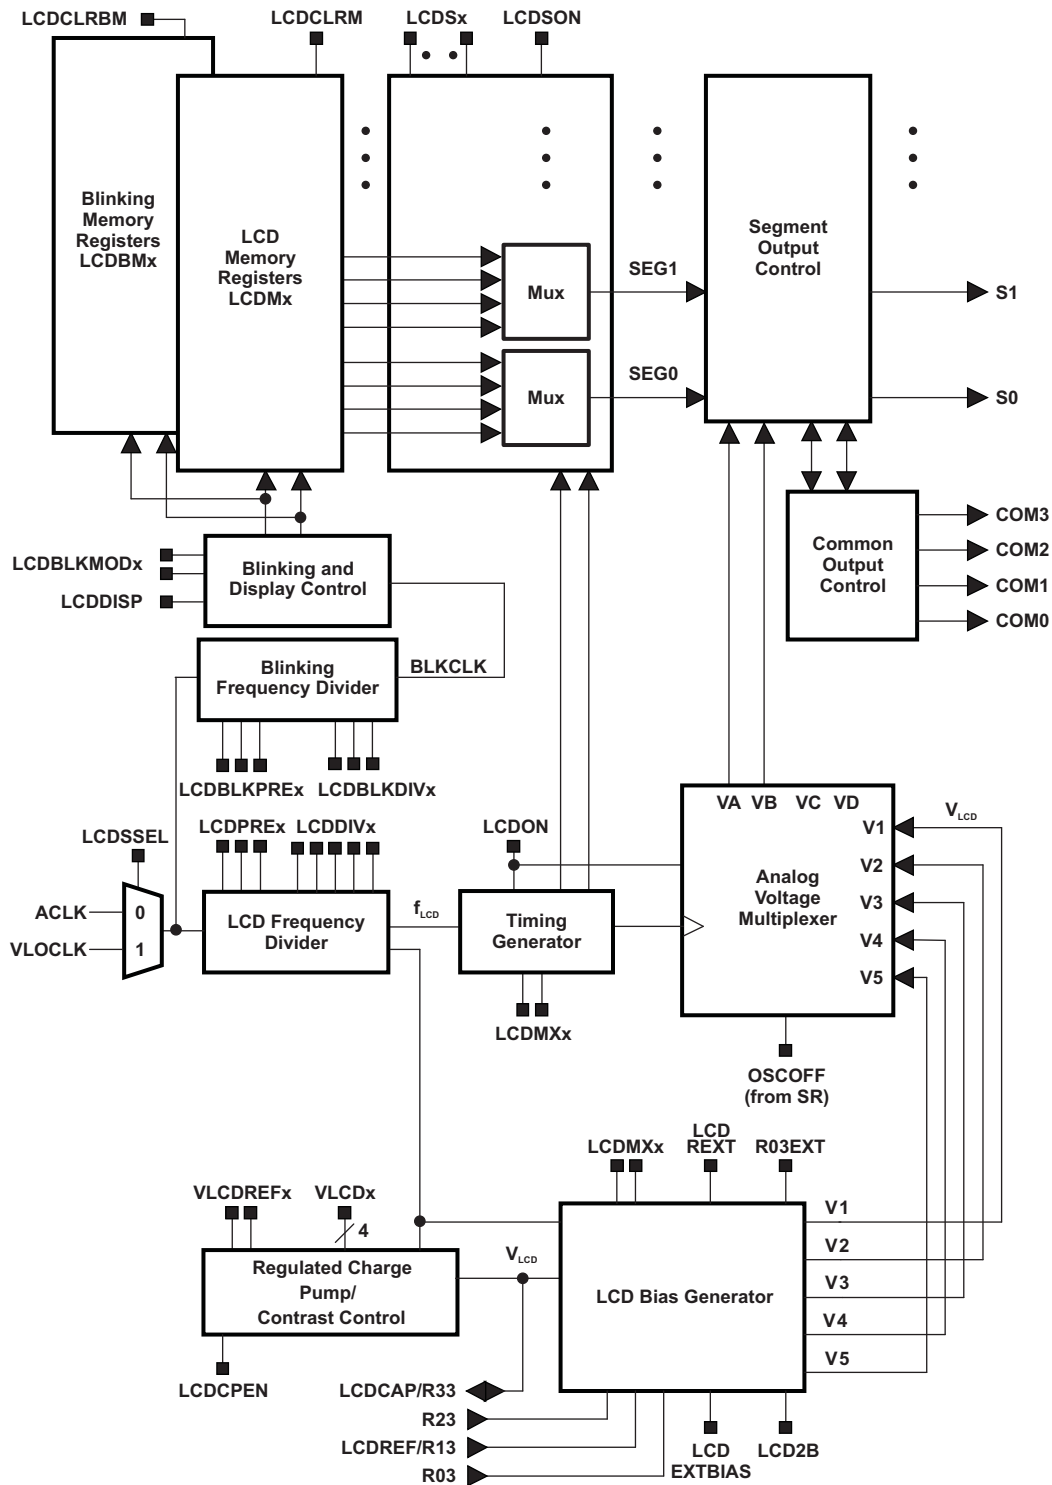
LCDCLRBM
LCDCLRM
LCDSx
LCDSON

Blinking Memory Registers LCDBMx

LCD Memory Registers LCDMx

Mux
Mux
SEG1
SEG0

Segment Output Control

S1
S0

Common Output Control

COM3
COM2
COM1
COM0

LCDBLKMODx
LCDDISP

Blinking and Display Control

Blinking Frequency Divider

BLKCLK

LCDBLKPREx
LCDBLKDIVx

LCDSSEL
LCDPREx
LCDDIVx
LCDON

ACLK
VLOCLK
0
1

LCD Frequency Divider

$f_{LCD}$

Timing Generator

LCDMXx

VA VB VC VD
$V_{LCD}$
V1
V2
V3
V4
V5

Analog Voltage Multiplexer

OSCOFF (from SR)

LCDMXx
LCD REXT
R03EXT

VLCDREFx
VLCDx
4

Regulated Charge Pump/ Contrast Control

$V_{LCD}$

LCD Bias Generator

V1
V2
V3
V4
V5

LCDCPEN
LCDCAP/R33
R23
LCDREF/R13
R03
LCD EXTBIAS
LCD2B